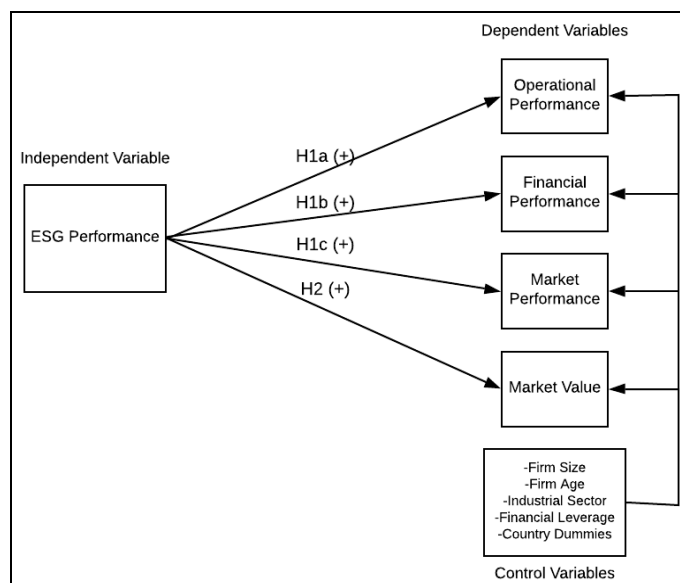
Dependent Variables

Independent Variable

ESG Performance

H1a (+)

H1b (+)

H1c (+)

H2 (+)

Operational Performance

Financial Performance

Market Performance

Market Value

-Firm Size
-Firm Age
-Industrial Sector
-Financial Leverage
-Country Dummies

Control Variables